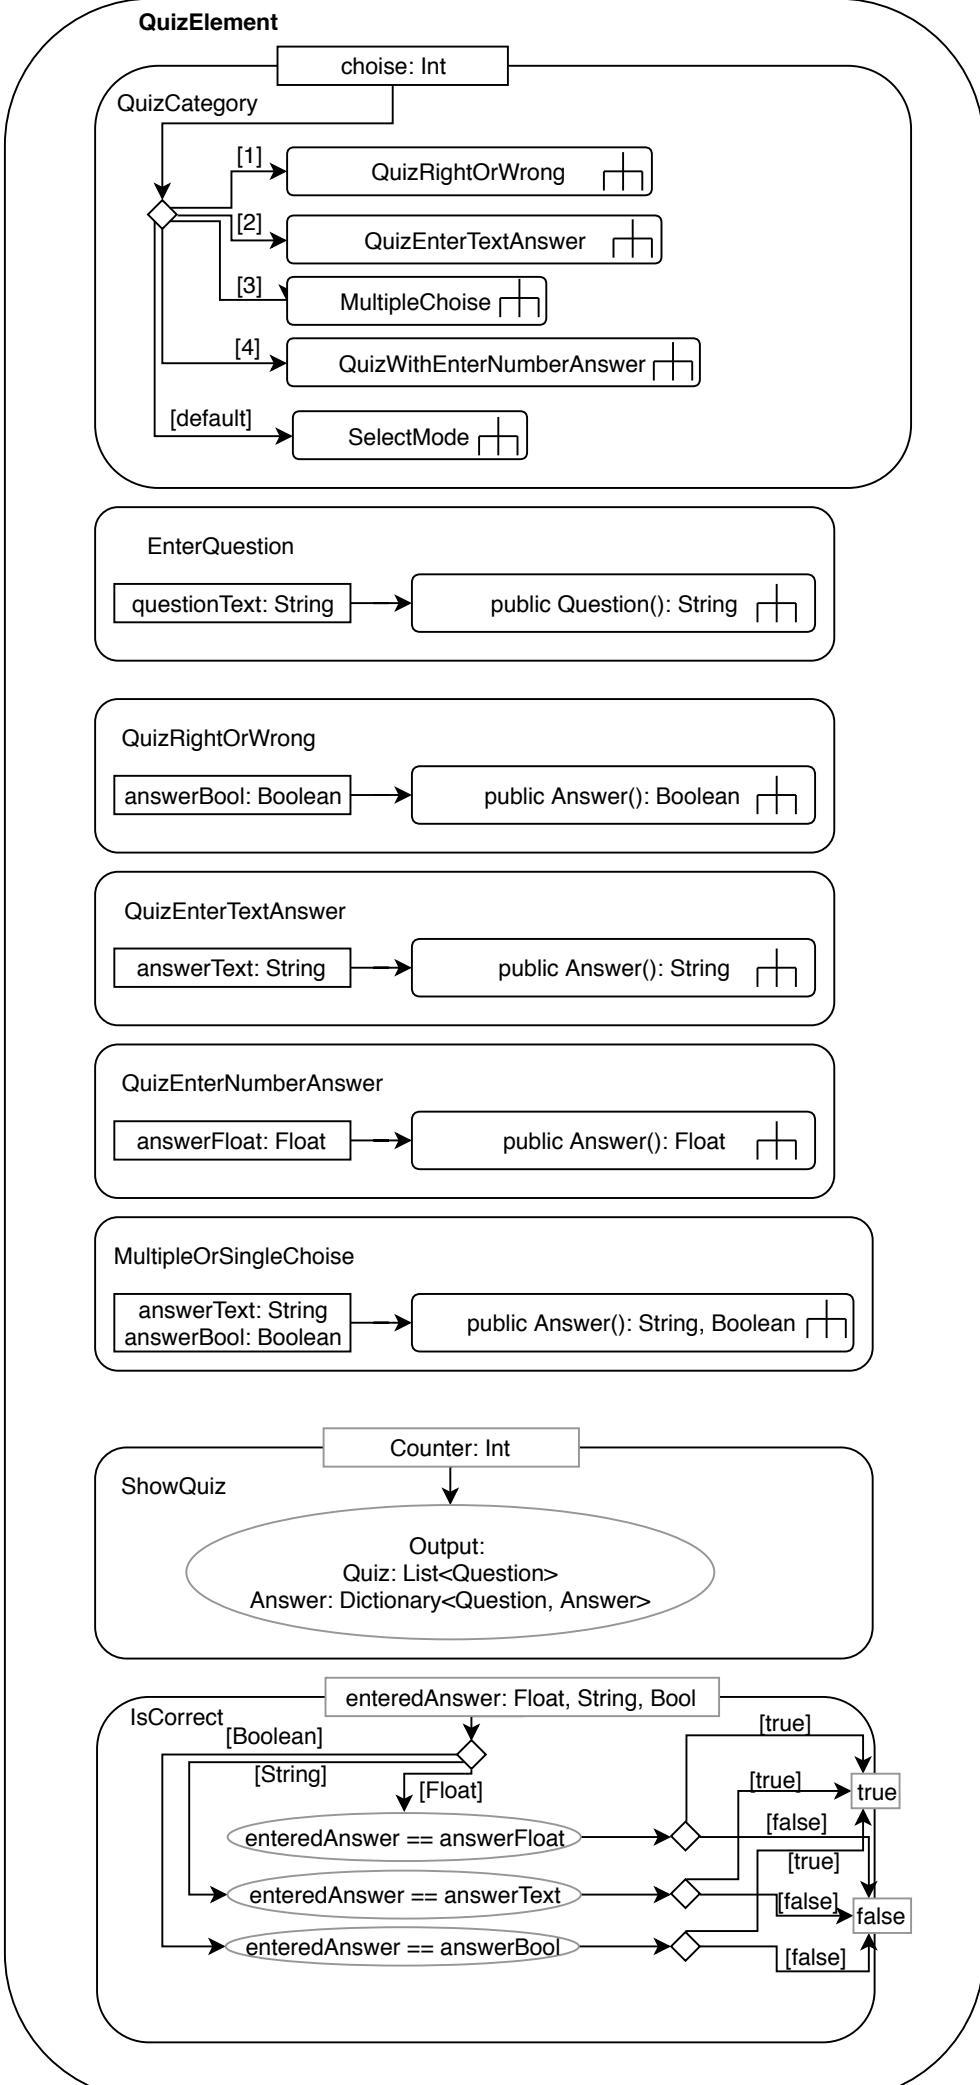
QuizElement

choise: Int

QuizCategory

[1]
QuizRightOrWrong

[2]
QuizEnterTextAnswer

[3]
MultipleChoise

[4]
QuizWithEnterNumberAnswer

[default]
SelectMode

EnterQuestion

questionText: String

public Question(): String

QuizRightOrWrong

answerBool: Boolean

public Answer(): Boolean

QuizEnterTextAnswer

answerText: String

public Answer(): String

QuizEnterNumberAnswer

answerFloat: Float

public Answer(): Float

MultipleOrSingleChoise

answerText: String
answerBool: Boolean

public Answer(): String, Boolean

Counter: Int

ShowQuiz

Output:
Quiz: List<Question>
Answer: Dictionary<Question, Answer>

enteredAnswer: Float, String, Bool

IsCorrect

[Boolean]

[String]

[Float]

[true]

[true]

true

[false]

enteredAnswer == answerFloat

[true]

enteredAnswer == answerText

[false]

false

enteredAnswer == answerBool

[false]